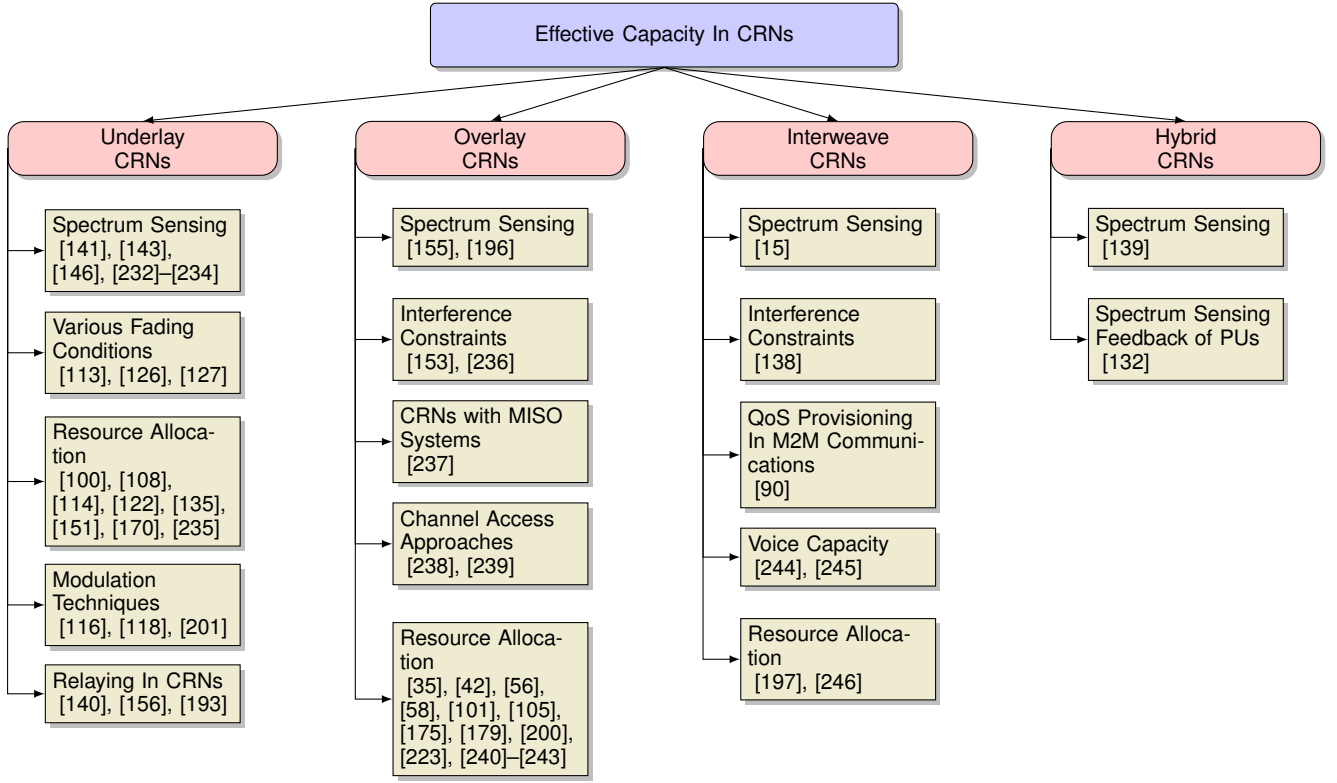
Effective Capacity In CRNs

Underlay CRNs

Spectrum Sensing [141], [143], [146], [232]–[234]

Various Fading Conditions [113], [126], [127]

Resource Allocation [100], [108], [114], [122], [135], [151], [170], [235]

Modulation Techniques [116], [118], [201]

Relaying In CRNs [140], [156], [193]

Overlay CRNs

Spectrum Sensing [155], [196]

Interference Constraints [153], [236]

CRNs with MISO Systems [237]

Channel Access Approaches [238], [239]

Resource Allocation [35], [42], [56], [58], [101], [105], [175], [179], [200], [223], [240]–[243]

Interweave CRNs

Spectrum Sensing [15]

Interference Constraints [138]

QoS Provisioning In M2M Communications [90]

Voice Capacity [244], [245]

Resource Allocation [197], [246]

Hybrid CRNs

Spectrum Sensing [139]

Spectrum Sensing Feedback of PUs [132]